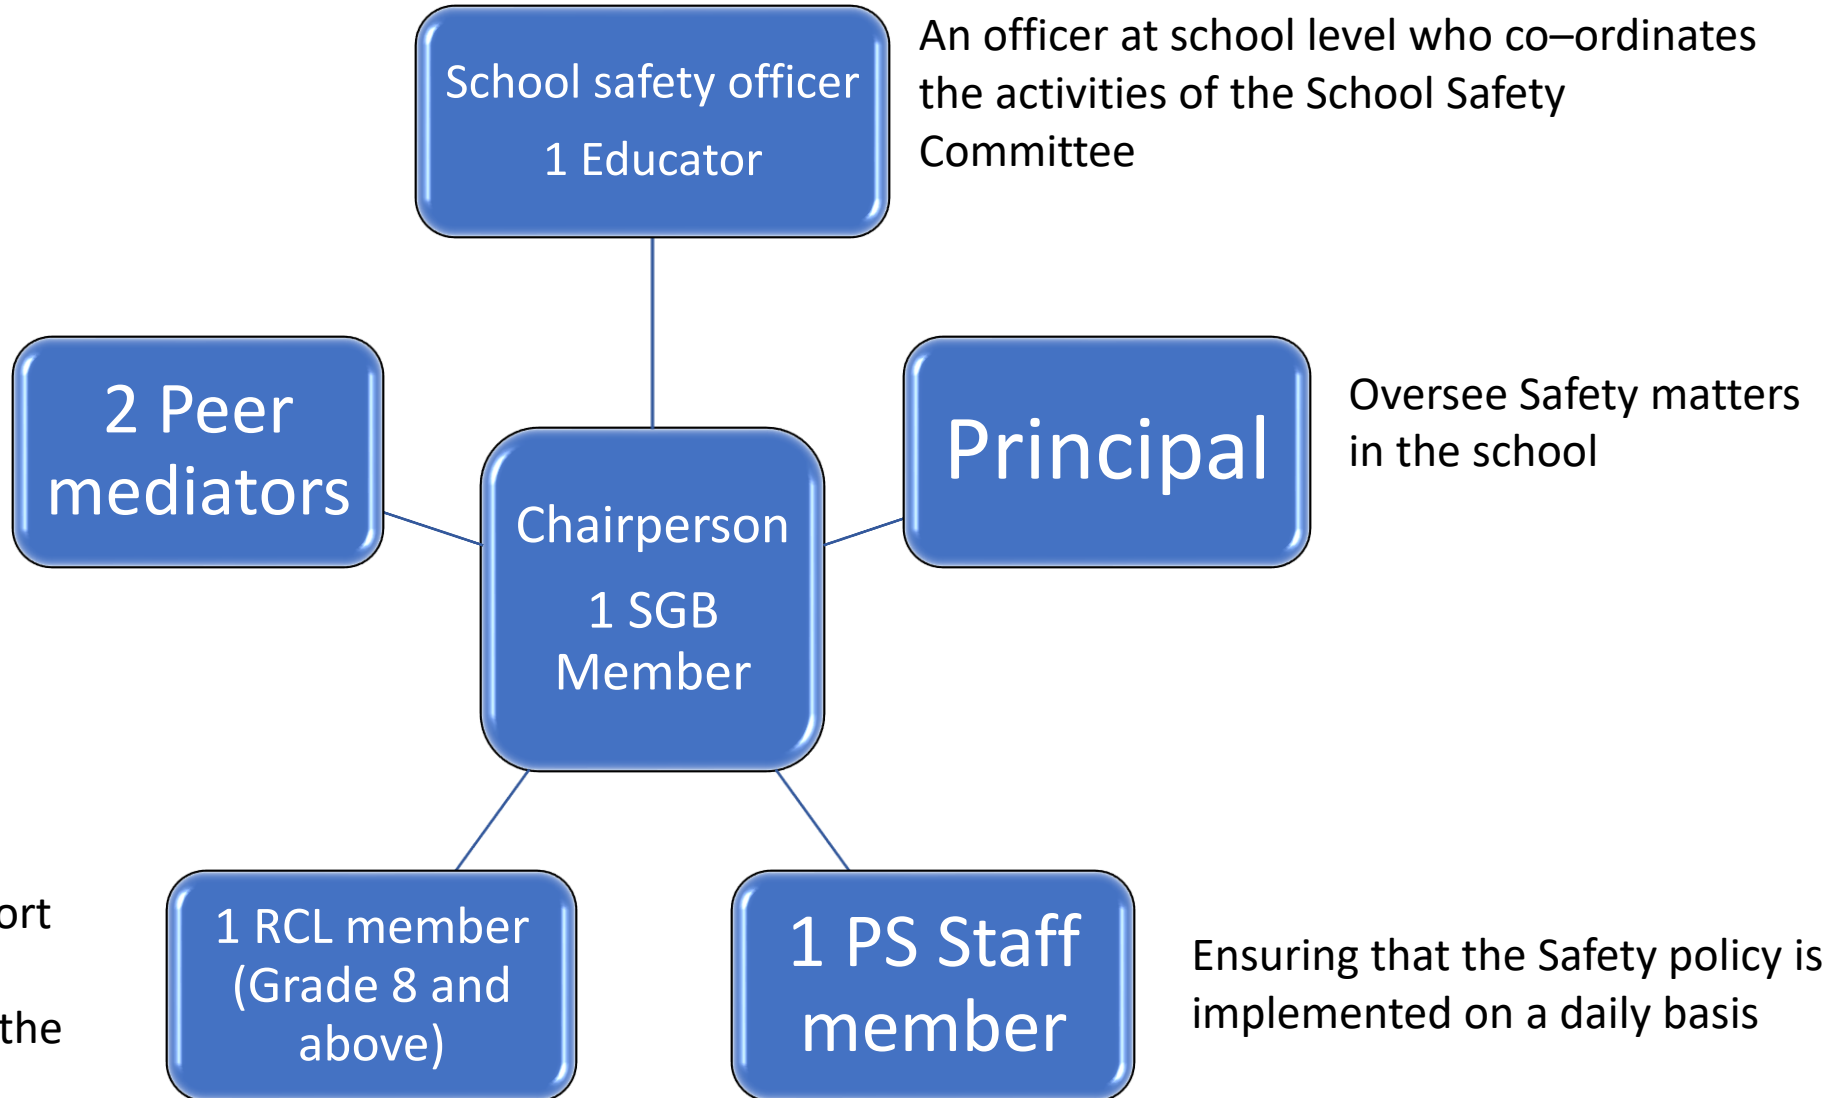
School safety officer

1 Educator

An officer at school level who co–ordinates the activities of the School Safety Committee

2 Peer mediators

Chairperson

1 SGB Member

Principal

Oversee Safety matters in the school

ort

the

1 RCL member (Grade 8 and above)

1 PS Staff member

Ensuring that the Safety policy is implemented on a daily basis